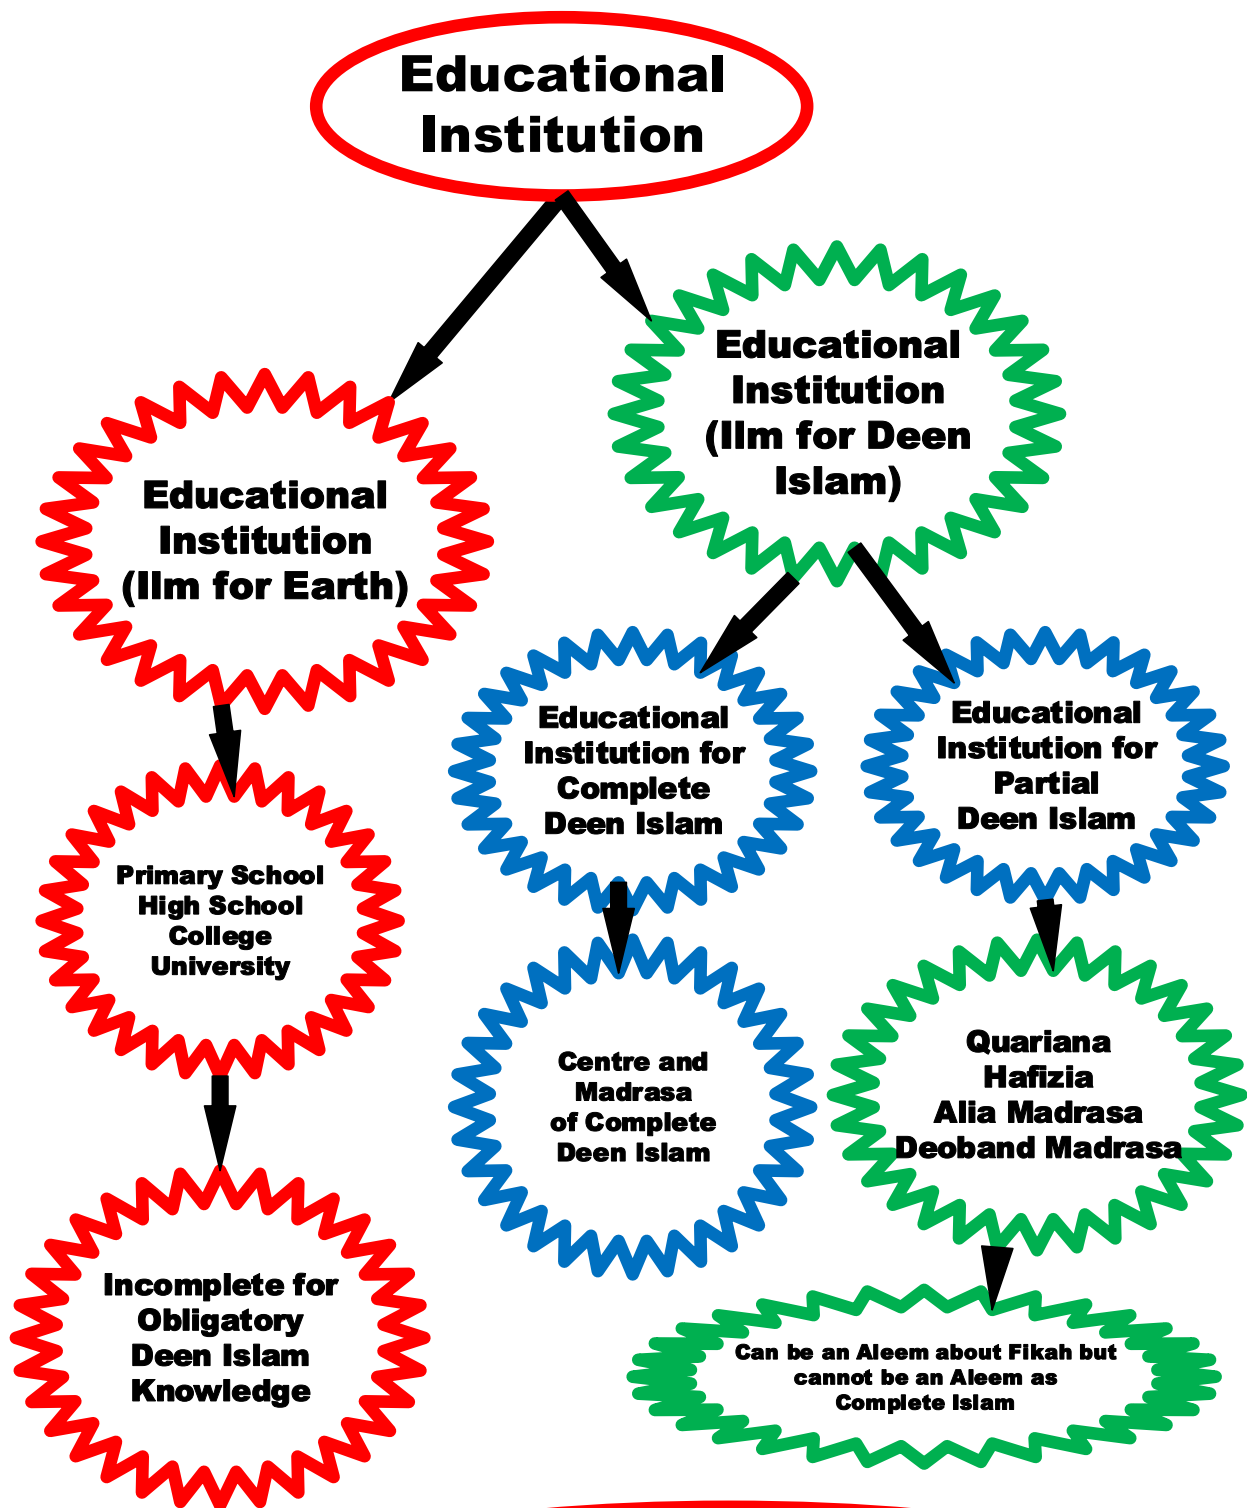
Educational Institution

Educational Institution (Ilm for Earth)

Educational Institution (Ilm for Deen Islam)

Primary School
High School
College
University

Educational Institution for Complete Deen Islam

Educational Institution for Partial Deen Islam

Incomplete for Obligatory Deen Islam Knowledge

Centre and Madrasa of Complete Deen Islam

Quariana
Hafizia
Alia Madrasa
Deoband Madrasa

Can be an Aleem about Fikah but cannot be an Aleem as Complete Islam